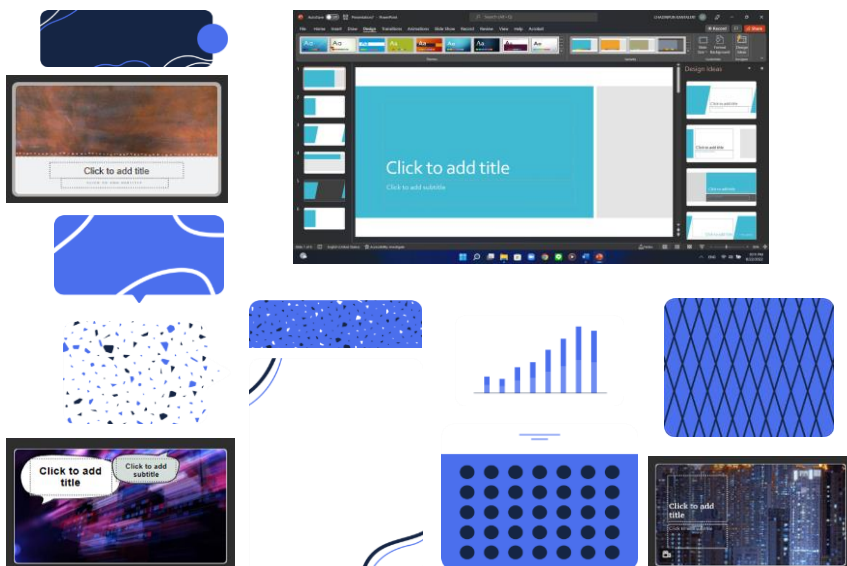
Click to add title

Click to add title

Click to add subtitle

Design Ideas

Click to add title

Click to add subtitle

Click to add title

Click to add title

Click to add subtitle

Click to add title